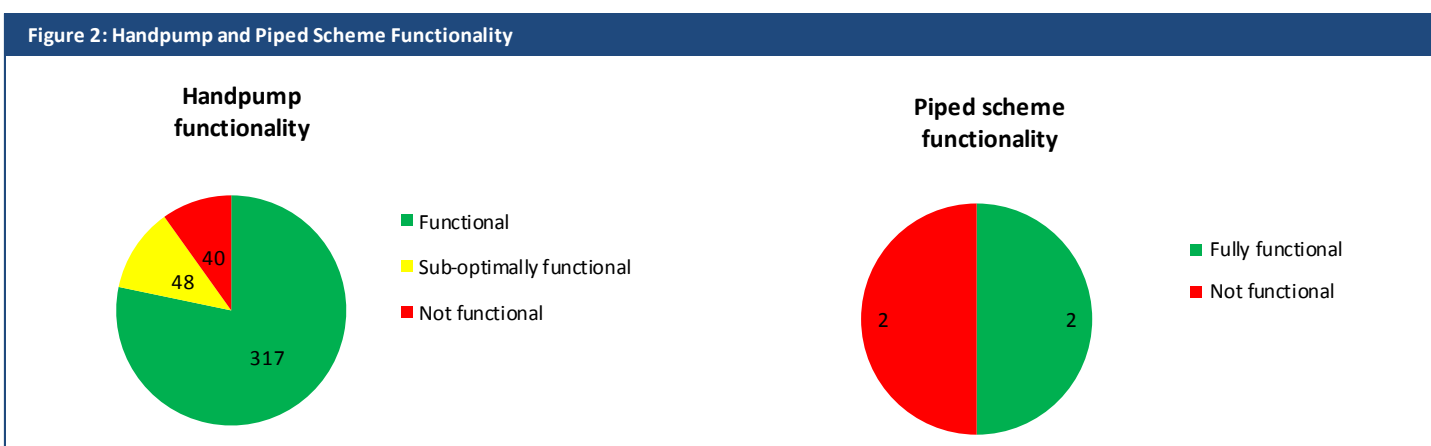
Figure 2: Handpump and Piped Scheme Functionality

Handpump functionality

40

48

317

Functional

Sub-optimally functional

Not functional

Piped scheme functionality

2

2

Fully functional

Not functional